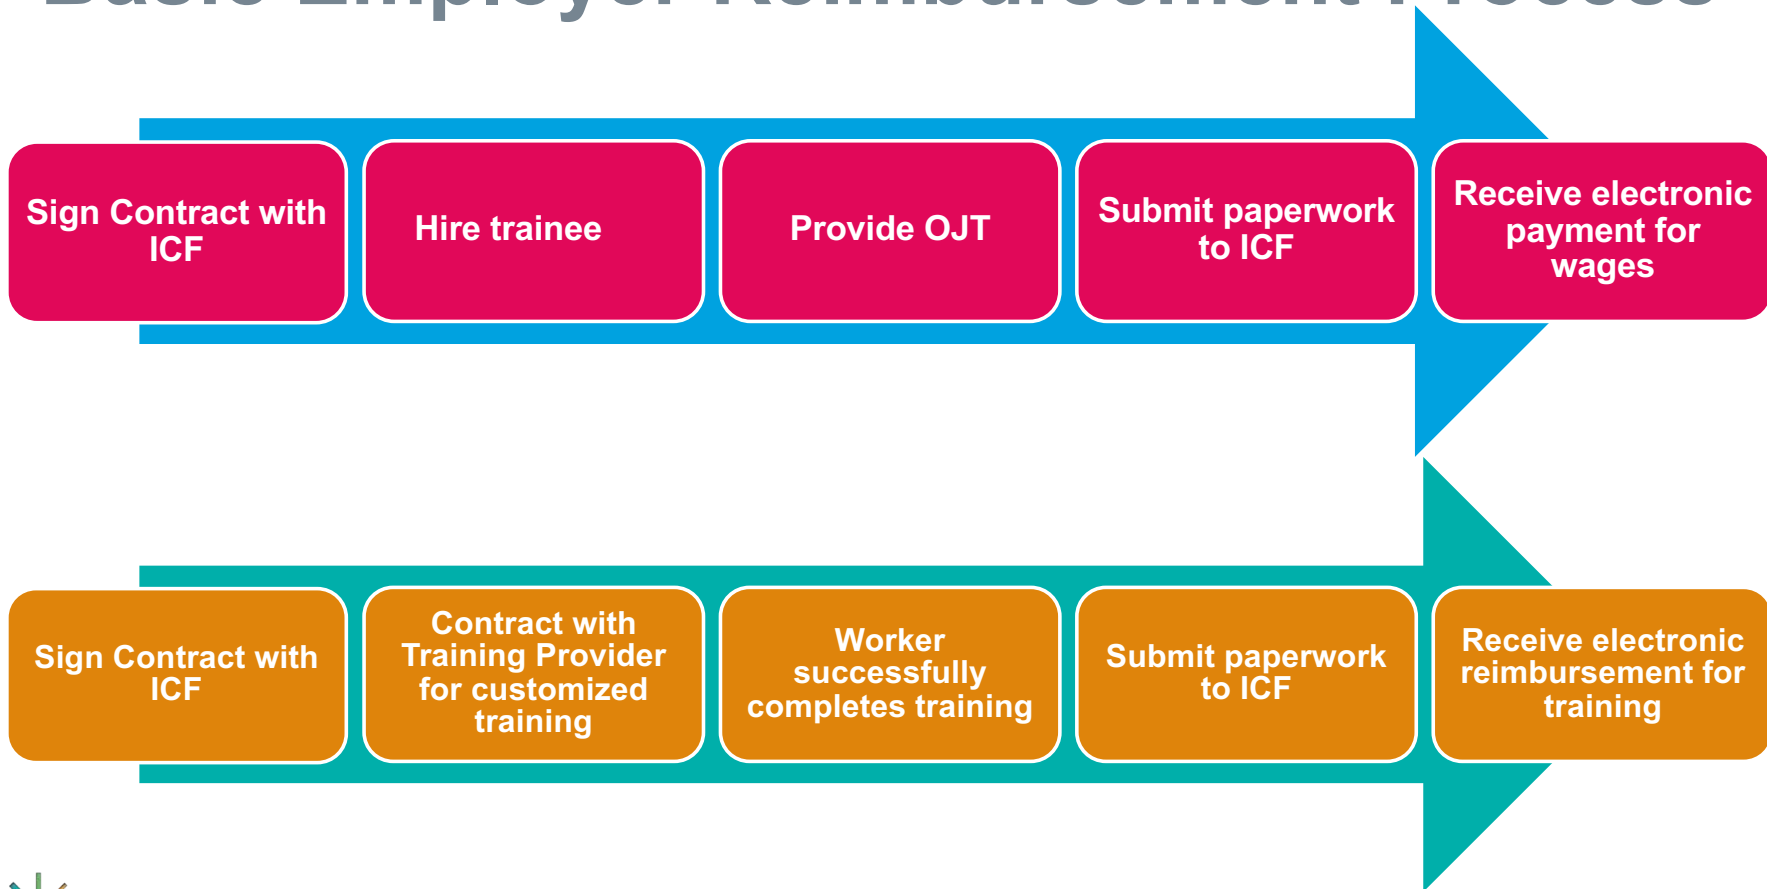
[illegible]

Sign Contract with ICF

Hire trainee

Provide OJT

Submit paperwork to ICF

Receive electronic payment for wages

Sign Contract with ICF

Contract with Training Provider for customized training

Worker successfully completes training

Submit paperwork to ICF

Receive electronic reimbursement for training